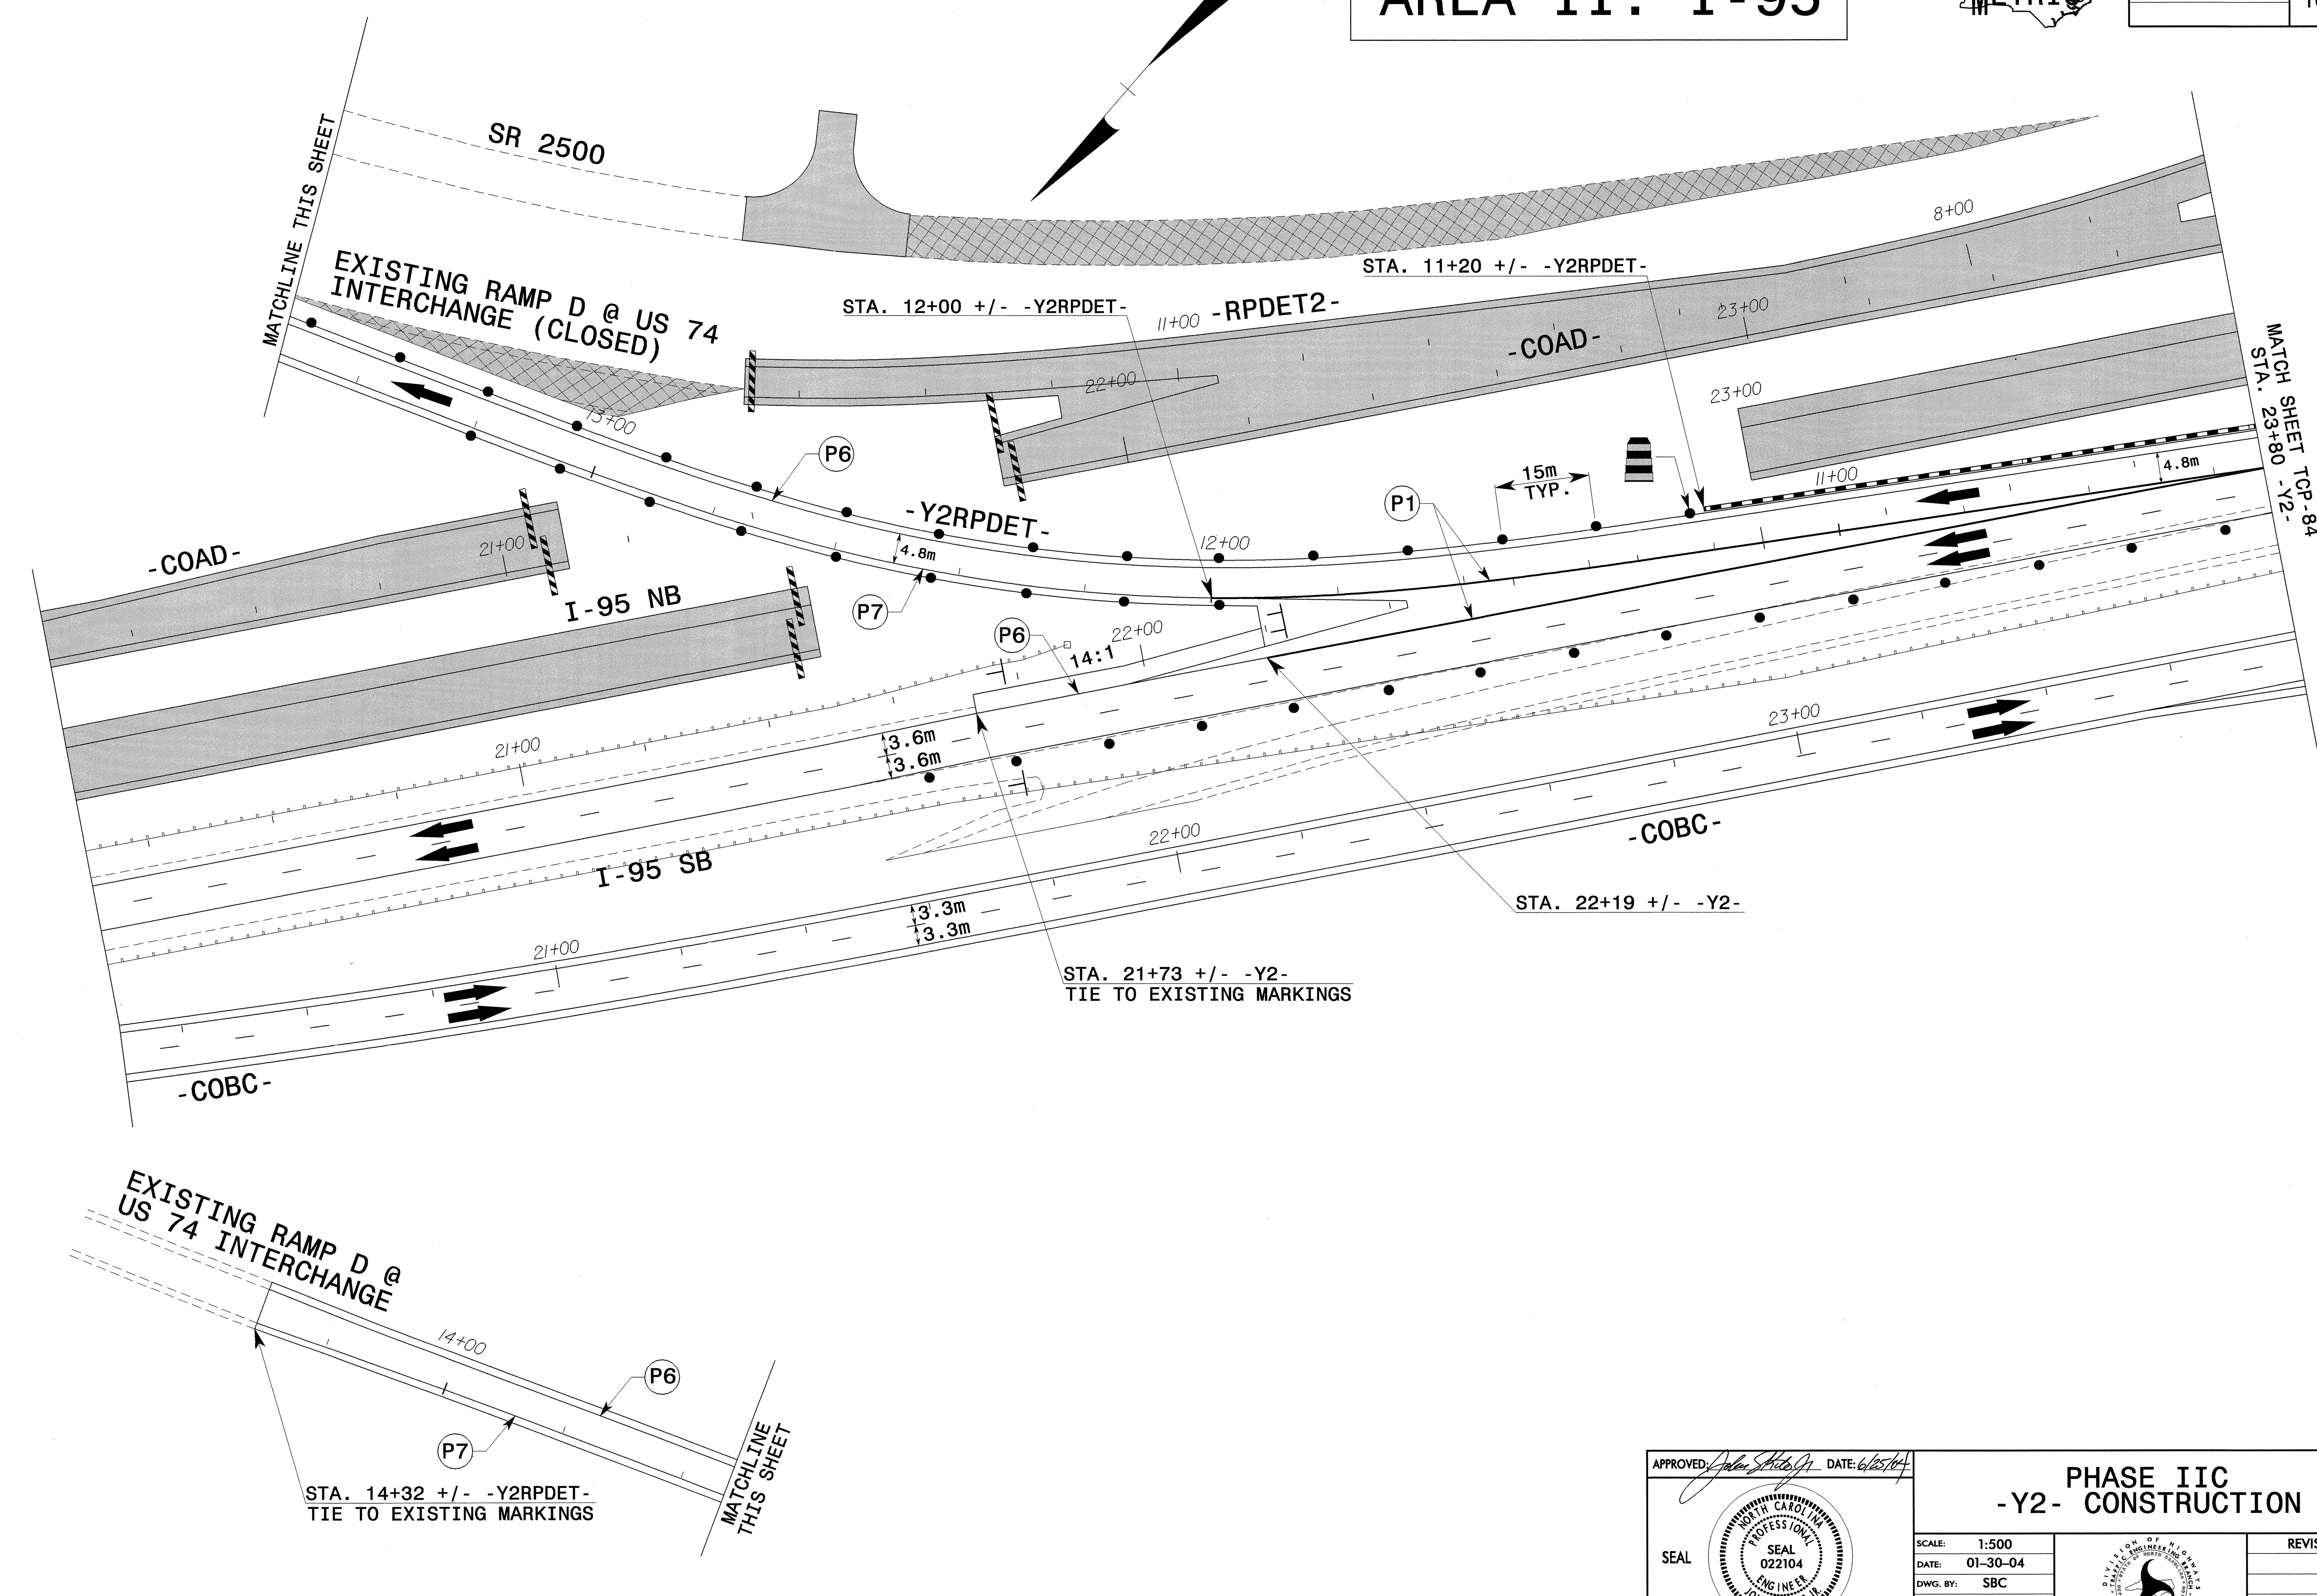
AREA II: I-95

SR 2500

MATCHLINE THIS SHEET

EXISTING RAMP D @ US 74 INTERCHANGE (CLOSED)

STA. 12+00 +/- -Y2RPDET-

STA. 11+20 +/- -Y2RPDET-

8+00

11+00 -RPDET2-

23+00

-COAD-

22+00

23+00

13+00

P6

15m TYP.

4.8m

11+00

P1

-Y2RPDET-

4.8m

12+00

-COAD-

21+00

I-95 NB

P7

P6

22+00

14:1

3.6m

3.6m

21+00

23+00

22+00

-COBC-

I-95 SB

3.3m

3.3m

21+00

STA. 22+19 +/- -Y2-

STA. 21+73 +/- -Y2-
TIE TO EXISTING MARKINGS

-COBC-

MATCH SHEET TCP-84
STA. 23+80 -Y2-

EXISTING RAMP D @ US 74 INTERCHANGE

14+00

P6

P7

MATCHLINE THIS SHEET

STA. 14+32 +/- -Y2RPDET-
TIE TO EXISTING MARKINGS

APPROVED: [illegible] DATE: 6/25/04

SEAL

NORTH CAROLINA PROFESSIONAL SEAL 022104 ENGINEER

PHASE IIC
-Y2- CONSTRUCTION

SCALE: 1:500
DATE: 01-30-04
DWG. BY: SBC

DIVISION OF HIGHWAYS TRAFFIC ENGINEERING BRANCH

REVIS